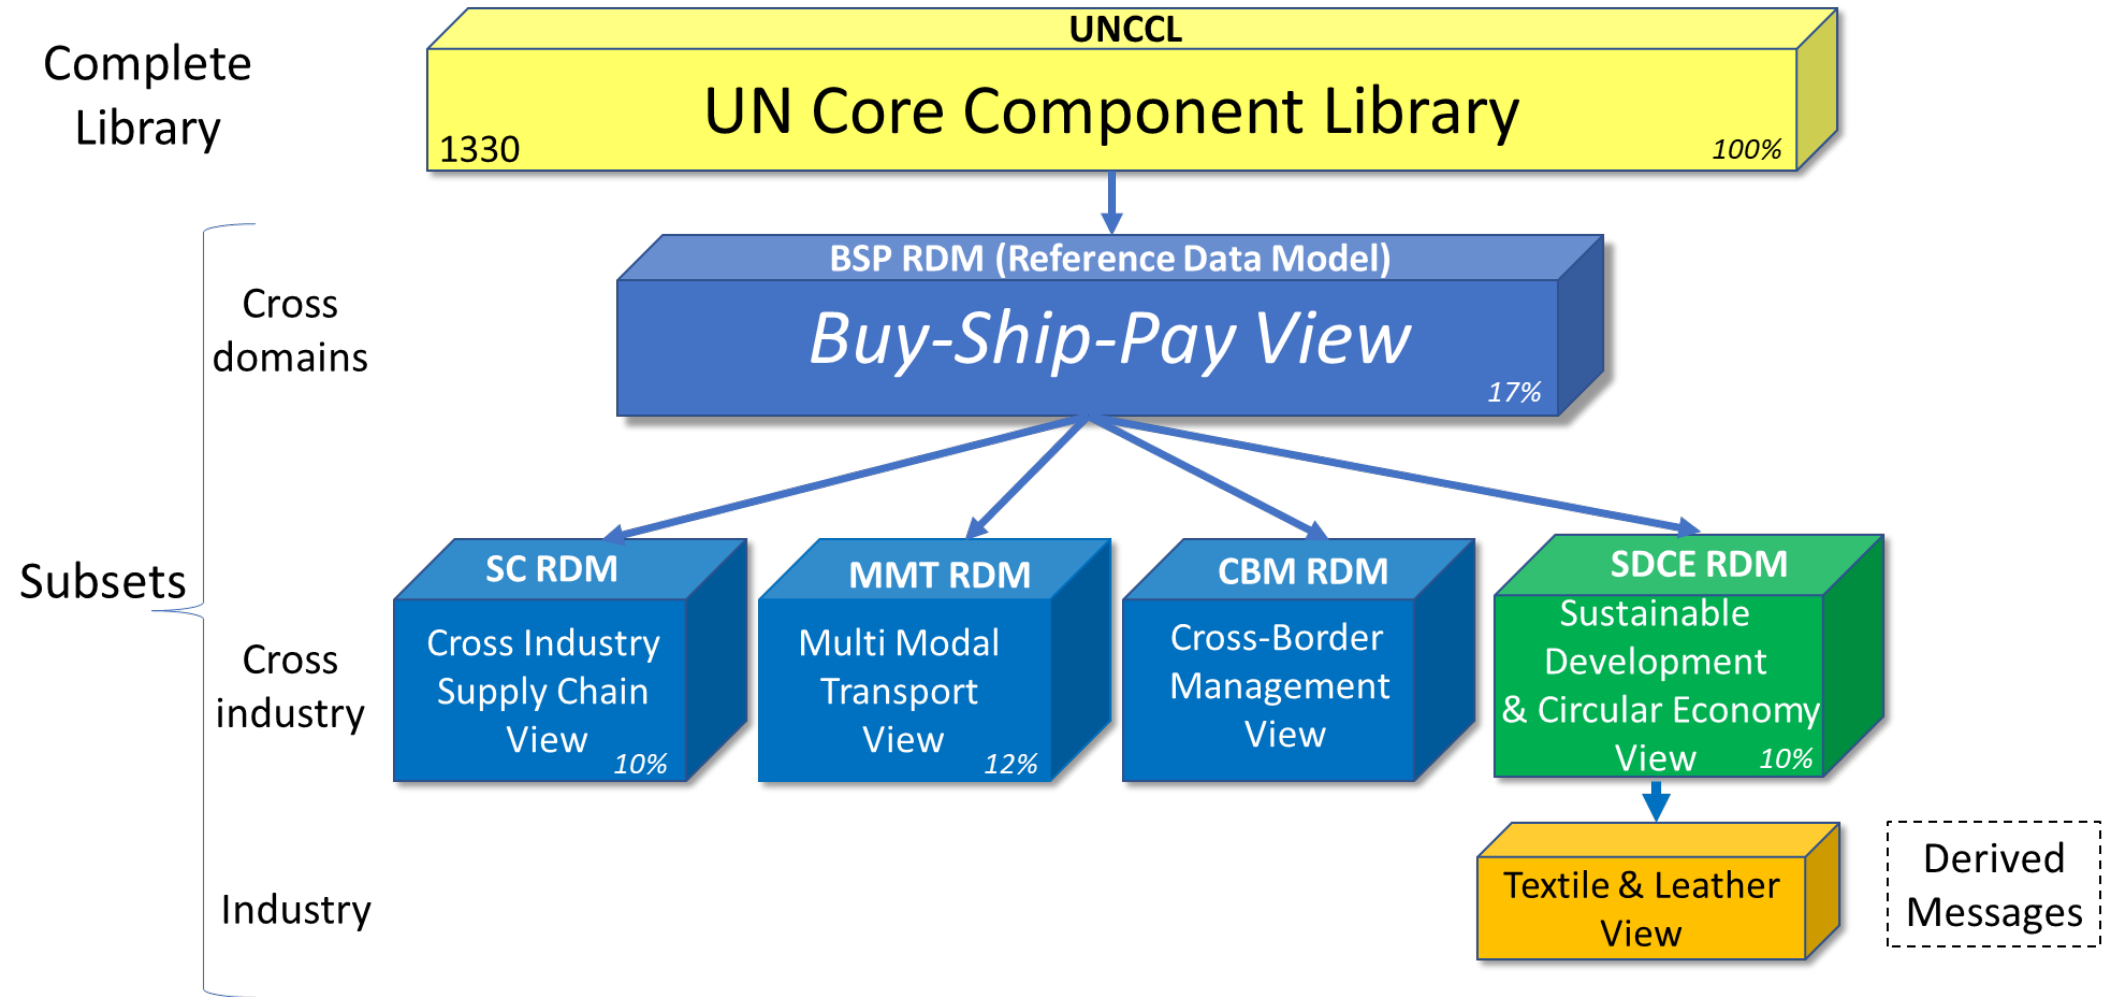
Complete Library

UNCCL
UN Core Component Library
1330
100%

Subsets

Cross domains

BSP RDM (Reference Data Model)
Buy-Ship-Pay View
17%

Cross industry

SC RDM
Cross Industry Supply Chain View
10%

MMT RDM
Multi Modal Transport View
12%

CBM RDM
Cross-Border Management View

SDCE RDM
Sustainable Development & Circular Economy View
10%

Industry

Textile & Leather View

Derived Messages